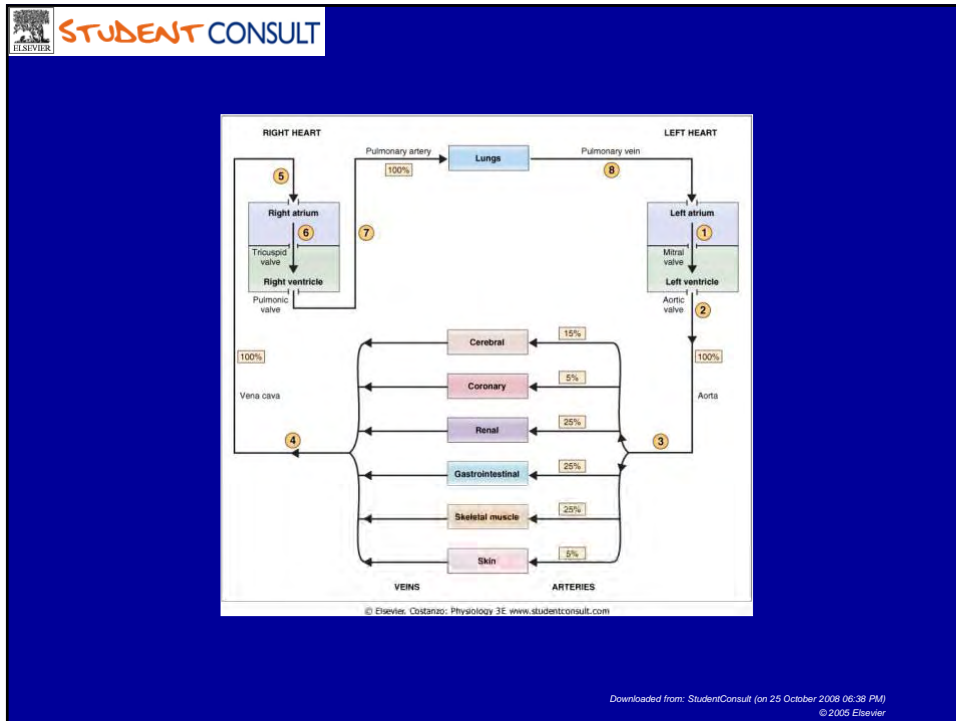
ELSEVIER STUDENT CONSULT

RIGHT HEART

LEFT HEART

Pulmonary artery

100%

Lungs

Pulmonary vein

8

5

Right atrium

6

Tricuspid valve

Right ventricle

Pulmonic valve

7

Left atrium

1

Mitral valve

Left ventricle

Aortic valve

2

100%

100%

Vena cava

Aorta

15%

Cerebral

5%

Coronary

25%

Renal

4

3

25%

Gastrointestinal

25%

Skeletal muscle

5%

Skin

VEINS

ARTERIES

© Elsevier. Costanzo: Physiology 3E www.studentconsult.com

Downloaded from: StudentConsult (on 25 October 2008 06:38 PM)
© 2005 Elsevier